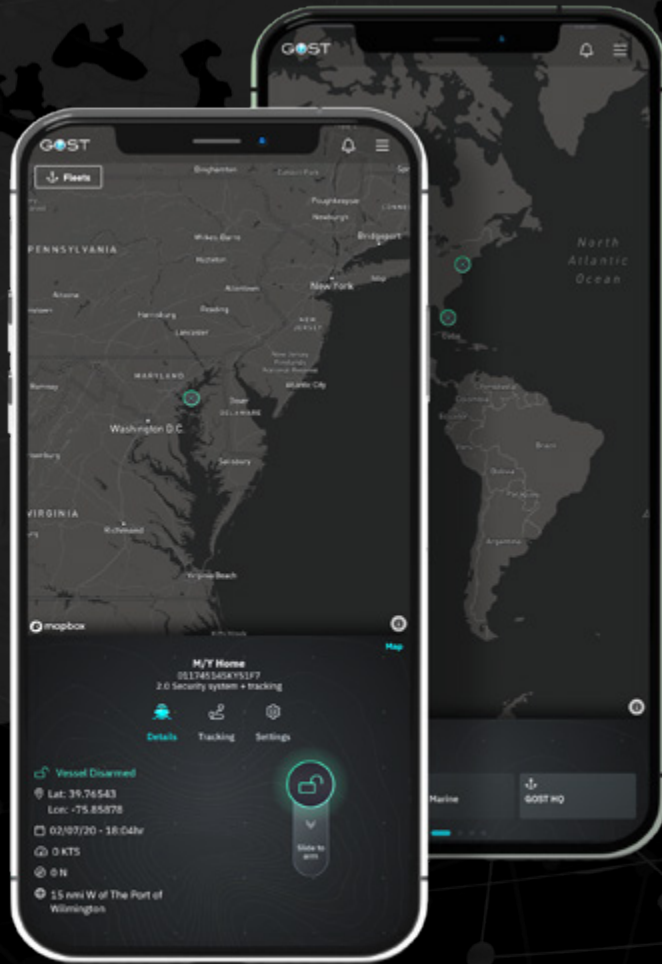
GOST

North Atlantic Ocean

Marine

GOST HQ

GOST

Fleets

Binghamton

Poughkeepsie

Newburgh

PENNSYLVANIA

Wilkes-Barre

Bridgeport

Allentown

New York

Harrisburg

Reading

Lancaster

NEW JERSEY

MARYLAND

Atlantic City

Dover

DELAWARE

Washington D.C.

Salisbury

VIRGINIA

Richmond

Virginia Beach

mapbox

Map

M/Y Home

011745145KY51F7

2.0 Security system + tracking

Details

Tracking

Settings

Vessel Disarmed

Lat: 39.76543

Lon: -75.85878

02/07/20 - 18:04hr

0 KTS

0 N

15 nmi W of The Port of Wilmington

Slide to arm